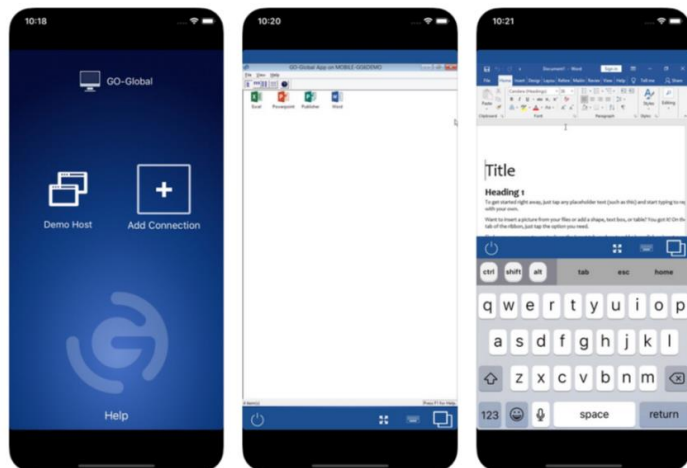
10:18

GO-Global

Demo Host

Add Connection

Help

10:20

GO-Global App on MOBILE-GGDEMO

File View Help

Excel Powerpoint Publisher Word

Press F1 for Help

10:21

Document1 - Word

Title

Heading 1

To get started right away, just tap any placeholder text (such as this) and start typing to replace it with your own.

Want to insert a picture from your files or add a shape, text box, or table? You got it! On the Insert tab of the ribbon, just tap the option you need.

ctrl shift alt tab esc home

q w e r t y u i o p

a s d f g h j k l

z x c v b n m

123 space return